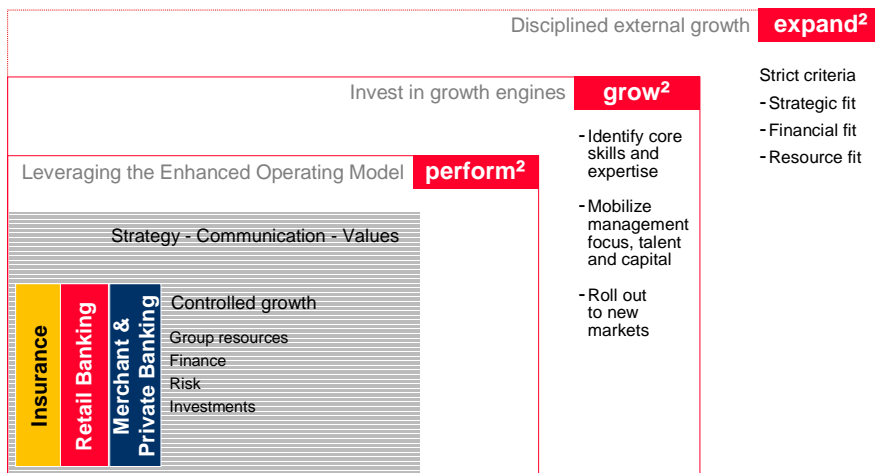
Disciplined external growth $\textbf{expand}^2$

Strict criteria
- Strategic fit
- Financial fit
- Resource fit

Invest in growth engines $\textbf{grow}^2$

- Identify core skills and expertise
- Mobilize management focus, talent and capital
- Roll out to new markets

Leveraging the Enhanced Operating Model $\textbf{perform}^2$

Strategy - Communication - Values

Insurance

Retail Banking

Merchant & Private Banking

Controlled growth

Group resources
Finance
Risk
Investments